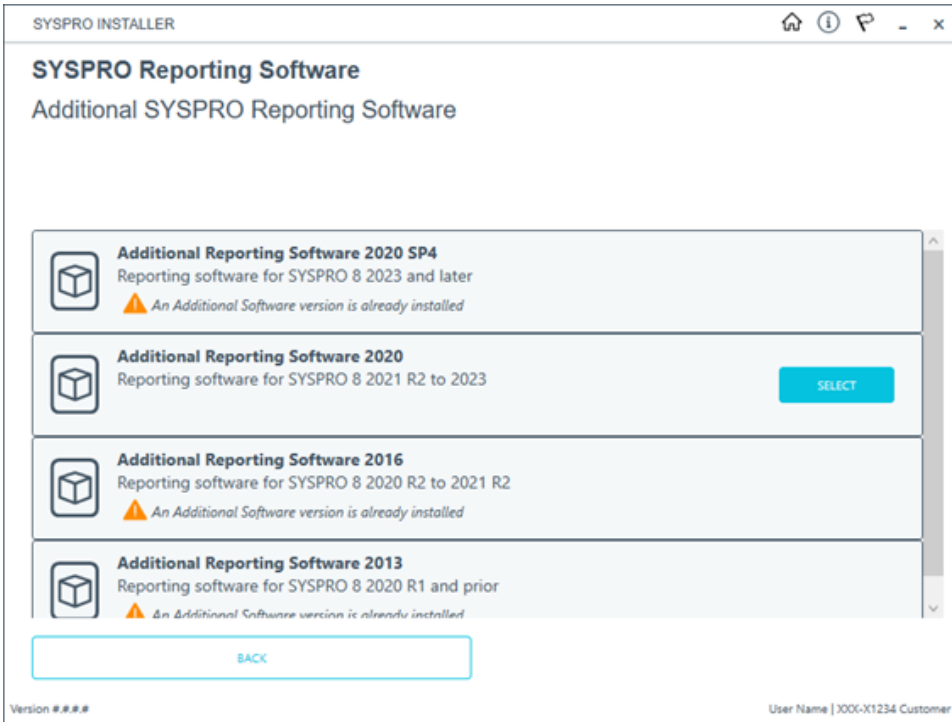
SYSPRO INSTALLER

SYSPRO Reporting Software

Additional SYSPRO Reporting Software

Additional Reporting Software 2020 SP4
Reporting software for SYSPRO 8 2023 and later
An Additional Software version is already installed

Additional Reporting Software 2020
Reporting software for SYSPRO 8 2021 R2 to 2023
SELECT

Additional Reporting Software 2016
Reporting software for SYSPRO 8 2020 R2 to 2021 R2
An Additional Software version is already installed

Additional Reporting Software 2013
Reporting software for SYSPRO 8 2020 R1 and prior
An Additional Software version is already installed

BACK

Version #.#.#.#

User Name | XXX-X1234 Customer